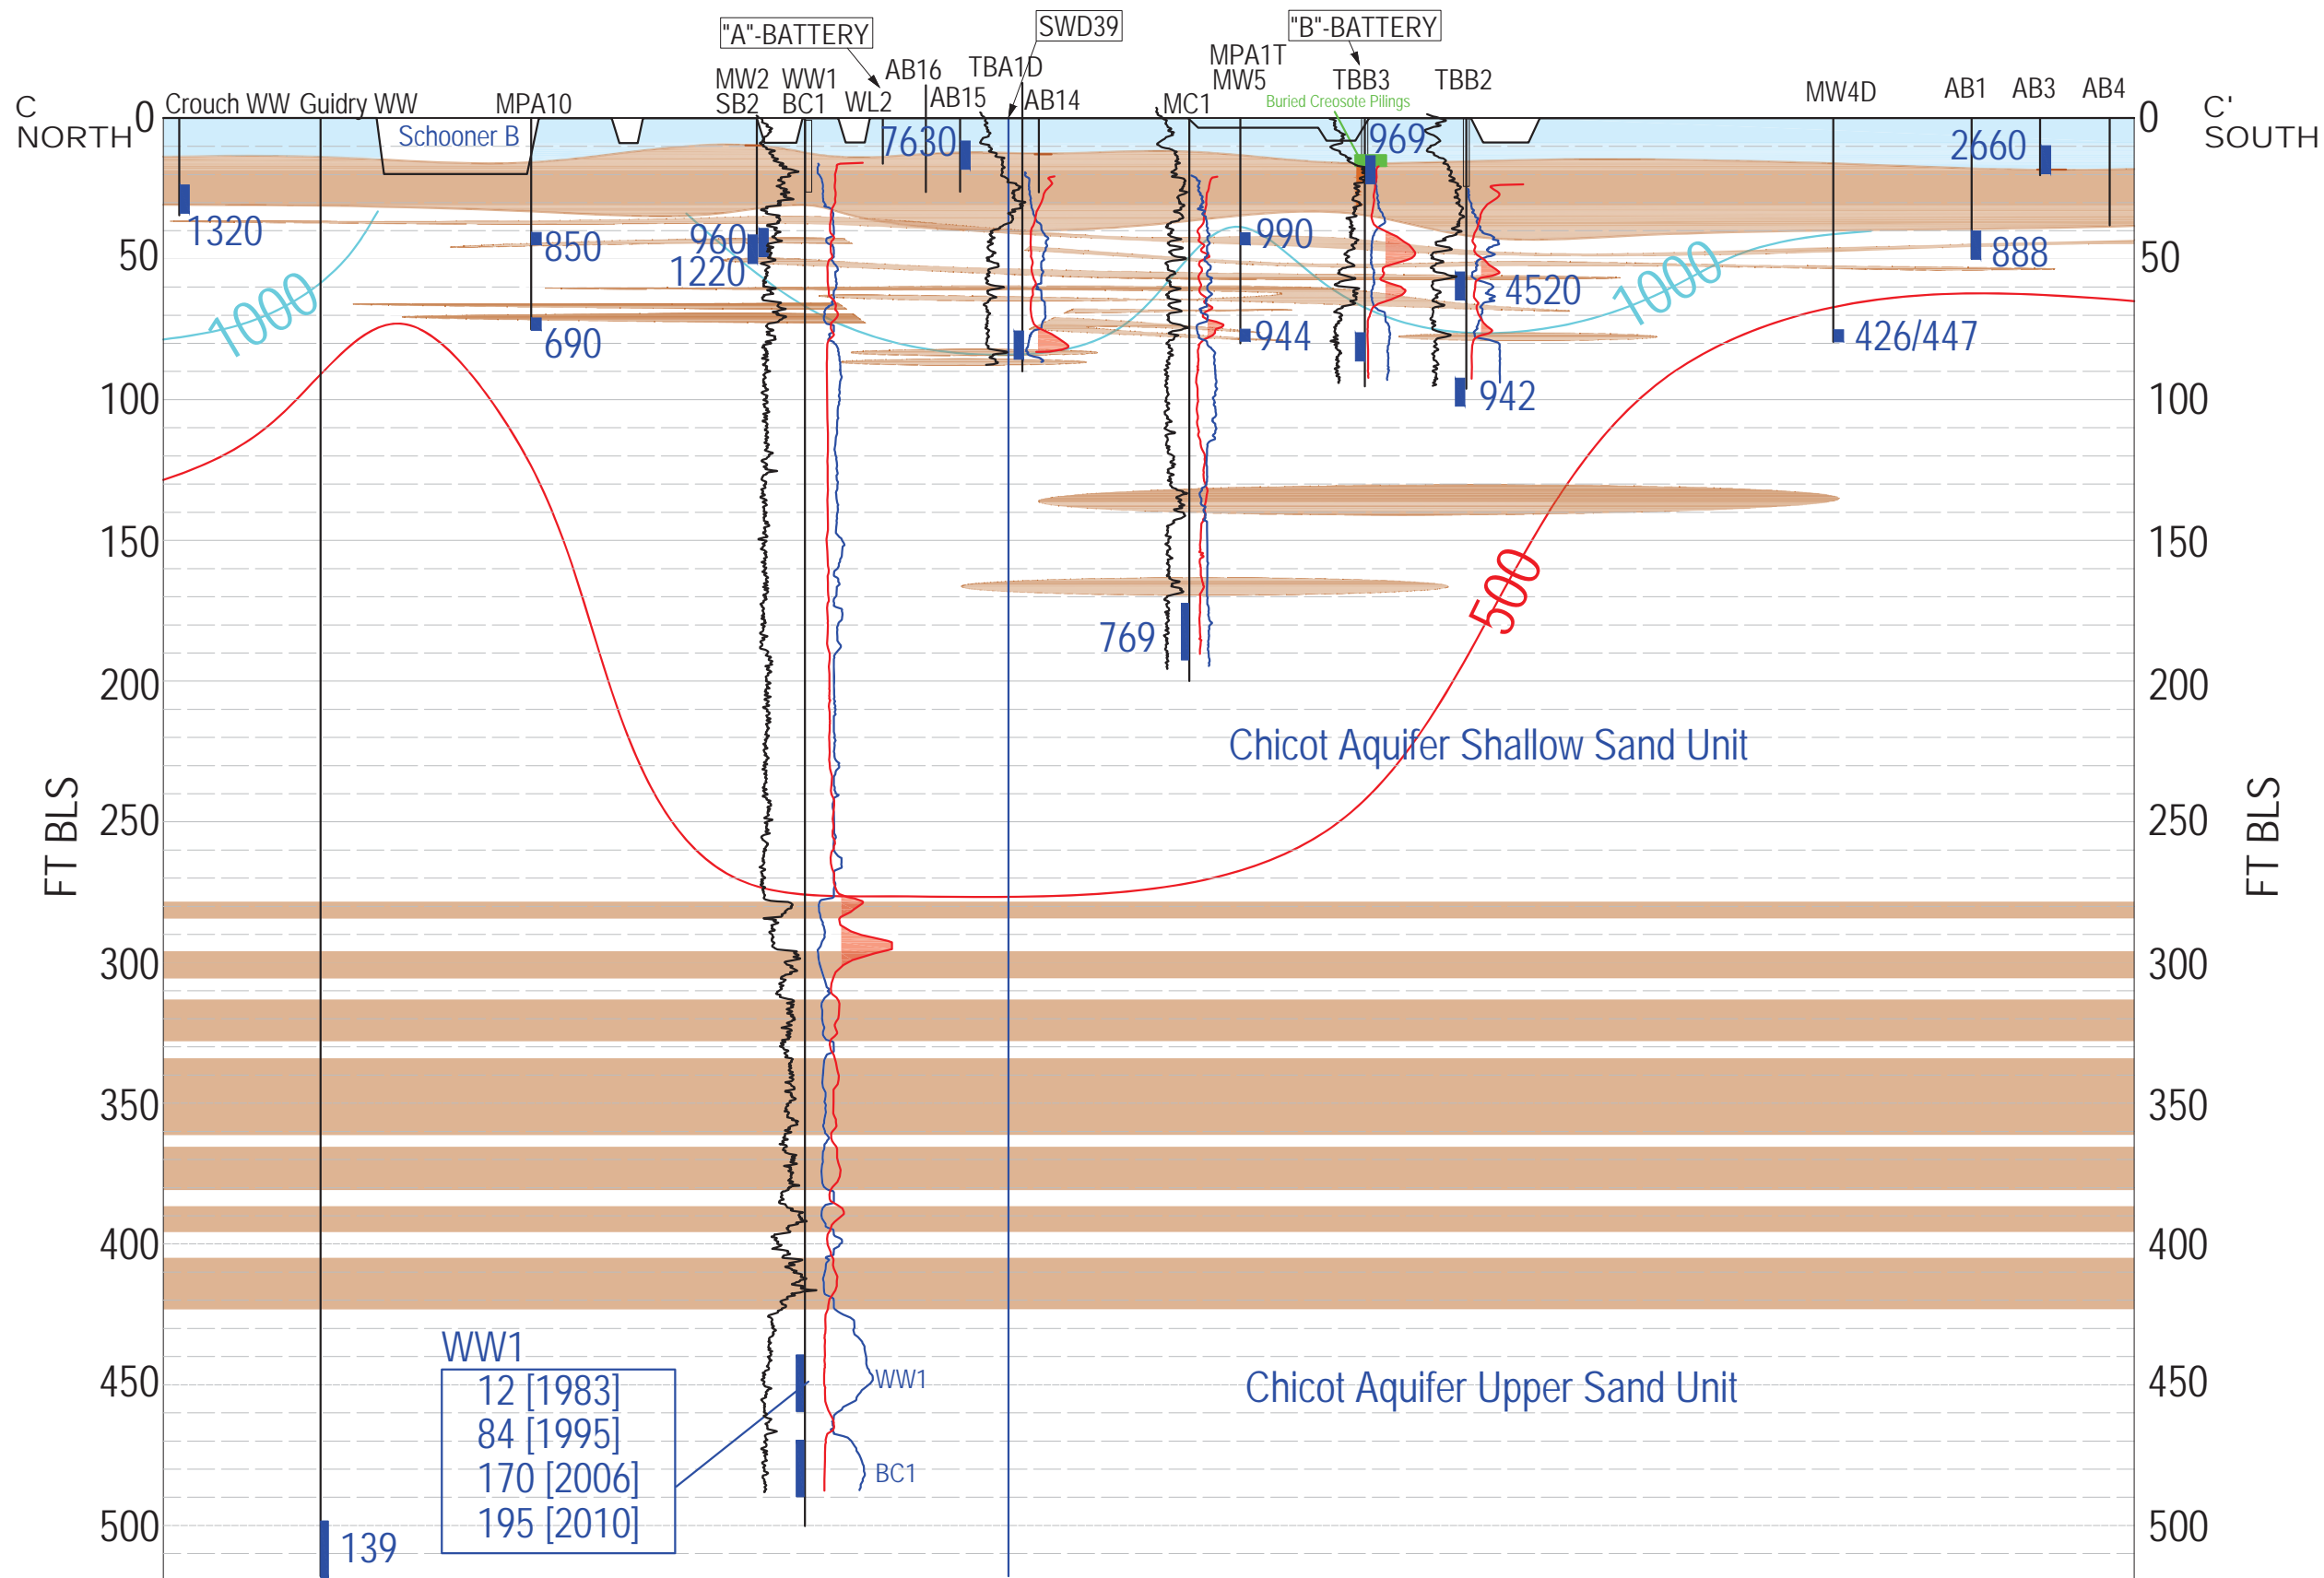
C
NORTH

C'
SOUTH

"A"-BATTERY
SWD39
"B"-BATTERY

Crouch WW Guidry WW MPA10 MW2 SB2 WW1 BC1 WL2 AB16 AB15 TBA1D AB14 MC1 MPA1T MW5 TBB3 TBB2 MW4D AB1 AB3 AB4

Buried Creosote Pilings

Schooner B

0
50
100
150
200
250
300
350
400
450
500

FT BLS

1320
850
690
960
1220
7630
990
944
969
4520
942
769
426/447
2660
888
1000
1000
500
139

Chicot Aquifer Shallow Sand Unit

Chicot Aquifer Upper Sand Unit

WW1
12 [1983]
84 [1995]
170 [2006]
195 [2010]

WW1
BC1